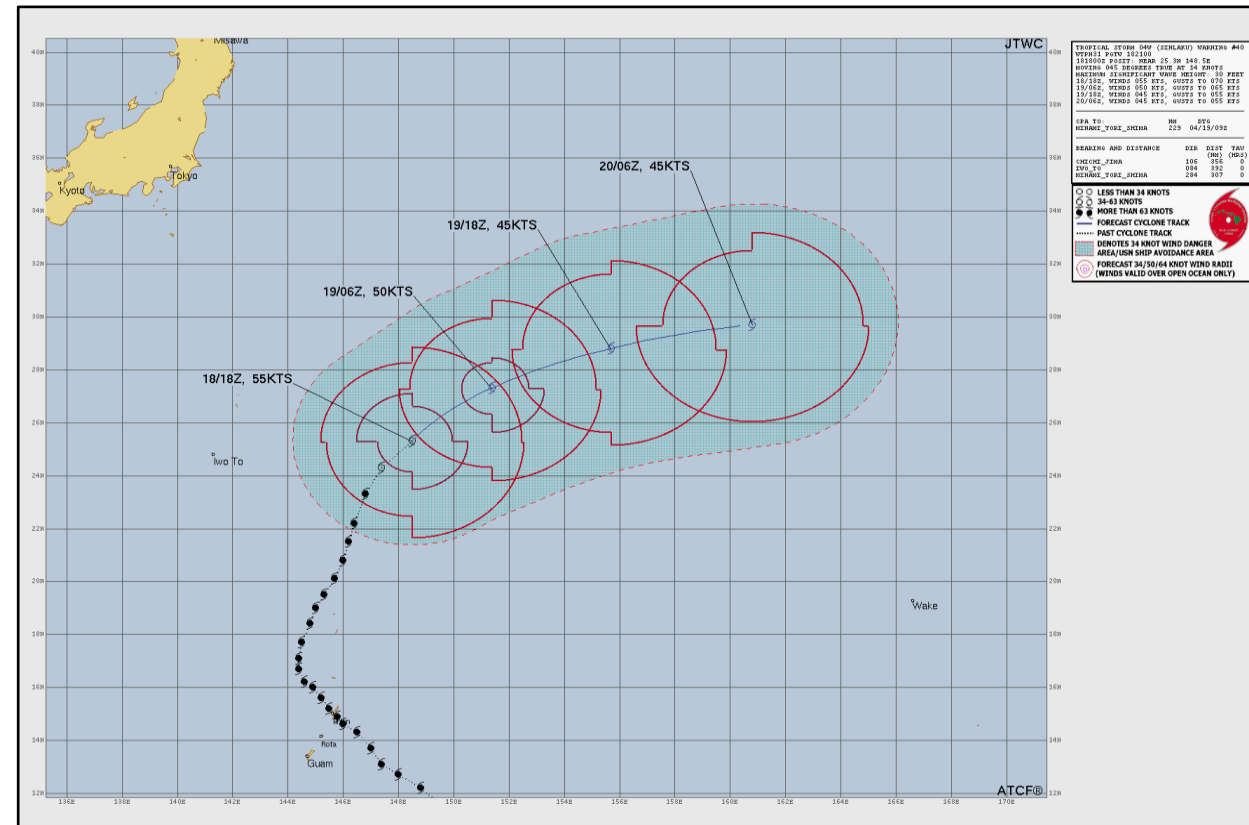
JTWC

TROPICAL STORM 04W (SURIGAE) WARNING #40
WTPN31 PGTW 182100
181800Z POSIT: NEAR 25.3N 148.5E
MOVING 045 DEGREES TRUE AT 14 KNOTS
MAXIMUM SIGNIFICANT WAVE HEIGHT: 30 FEET
18/18Z, WINDS 055 KTS, GUSTS TO 070 KTS
19/06Z, WINDS 050 KTS, GUSTS TO 065 KTS
19/18Z, WINDS 045 KTS, GUSTS TO 055 KTS
20/06Z, WINDS 045 KTS, GUSTS TO 055 KTS

CPA TO: NM DTG
MINAMI_TORI_SHIMA 229 04/19/09Z

| BEARING AND DISTANCE | DIR | DIST (NM) | TAU (HRS) |
|---|---|---|---|
| CHICHI_JIMA | 106 | 356 | 0 |
| IWO_TO | 084 | 392 | 0 |
| MINAMI_TORI_SHIMA | 284 | 307 | 0 |

LESS THAN 34 KNOTS
34-63 KNOTS
MORE THAN 63 KNOTS
FORECAST CYCLONE TRACK
PAST CYCLONE TRACK
DENOTES 34 KNOT WIND DANGER AREA/USN SHIP AVOIDANCE AREA
FORECAST 34/50/64 KNOT WIND RADII (WINDS VALID OVER OPEN OCEAN ONLY)

20/06Z, 45KTS
19/18Z, 45KTS
19/06Z, 50KTS
18/18Z, 55KTS

Misawa
Tokyo
Kyoto
Iwo To
Wake
Rota
Guam

40N 38N 36N 34N 32N 30N 28N 26N 24N 22N 20N 18N 16N 14N 12N
136E 138E 140E 142E 144E 146E 148E 150E 152E 154E 156E 158E 160E 162E 164E 166E 168E 170E

ATCF®